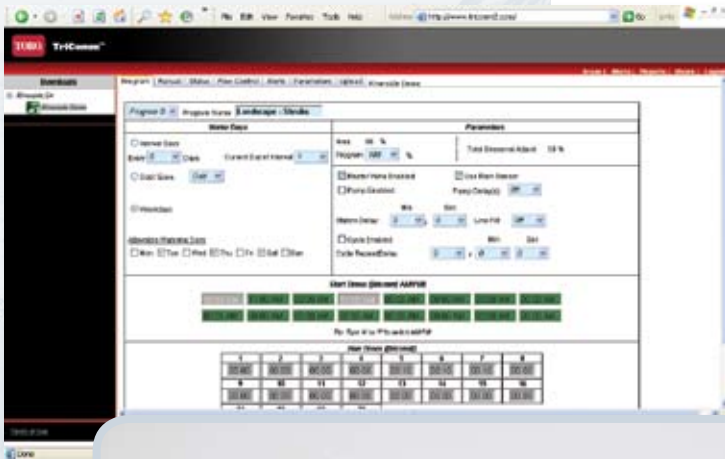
File Edit View Favorites Tools Help

TORO TriComm™

Downloads

Program | Manual | Status | Flow Control | Alerts | Parameters | Upload

Program Name Landscape : Shrubs

Water Days

Parameters

Interval Days

Current Day of Interval

Odd/Even

Weekdays

Mon Tue Wed Thu Fri Sat Sun

Total Seasonal Adjust 58 %

Master Valve Enabled

Use Main Station

Pump Enabled

Pump Delay(s)

Min Sec

Station Delay

Line Fill

Cycle Enabled

Cycle Repeat/Delay

Start Times

Run Times

1 2 3 4 5 6 7 8

9 10 11 12 13 14 15 16

Done